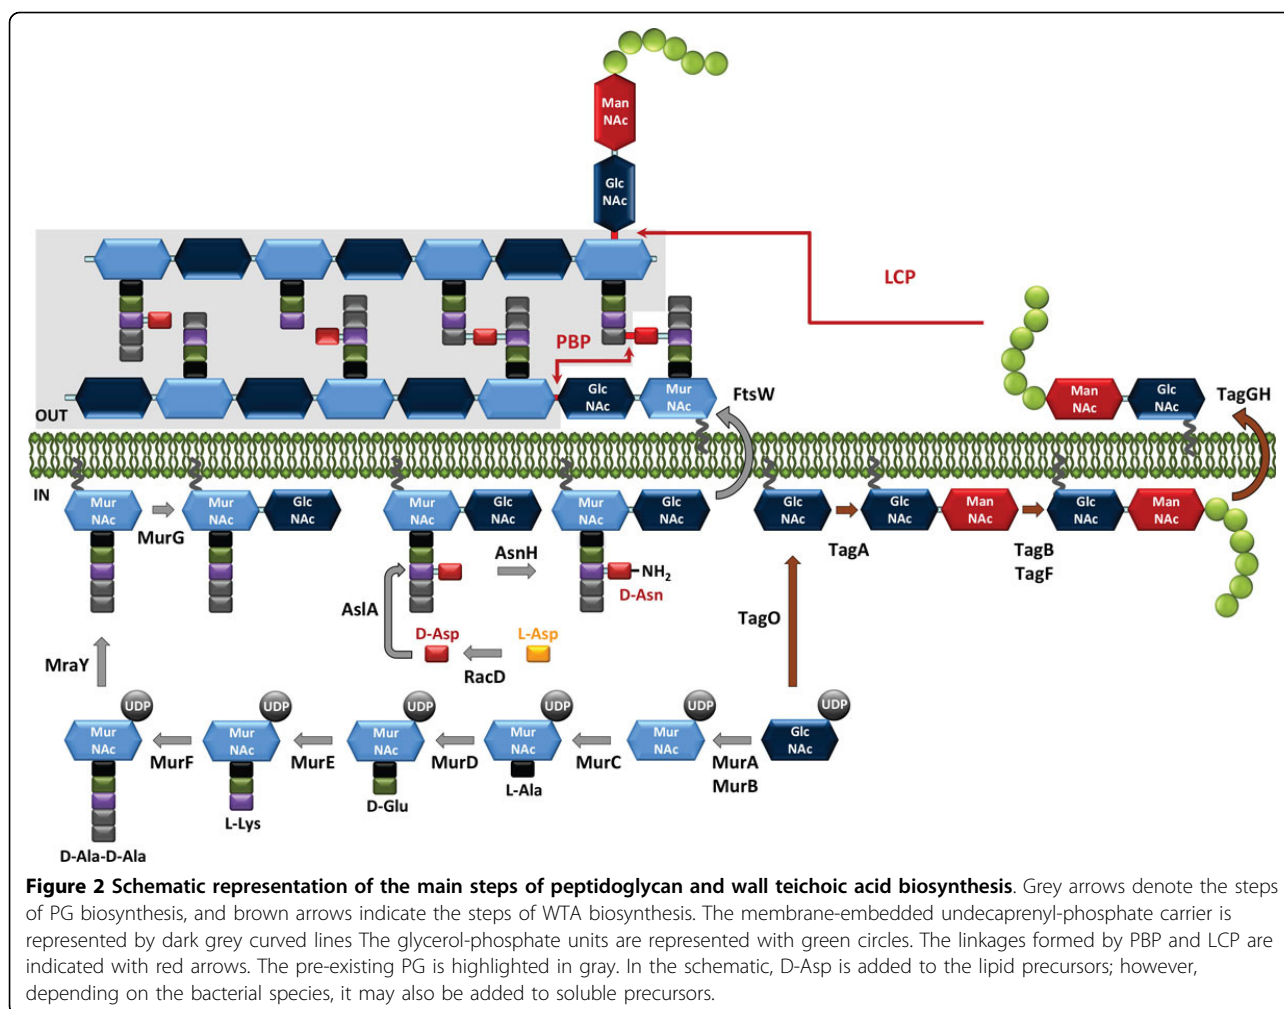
Man NAc

Glc NAc

LCP

PBP

Glc NAc

Mur NAc

FtsW

Man NAc

Glc NAc

TagGH

OUT

IN

Mur NAc

MurG

Mur NAc

Glc NAc

Mur NAc

Glc NAc

Mur NAc

Glc NAc

Glc NAc

Glc NAc

Man NAc

Glc NAc

Man NAc

AsnH

$NH_2$

D-Asn

TagA

TagB
TagF

AslA

D-Asp

L-Asp

TagO

RacD

MraY

UDP

Mur NAc

UDP

Mur NAc

UDP

Mur NAc

UDP

Mur NAc

UDP

Mur NAc

UDP

Glc NAc

MurF

MurE

MurD

MurC

MurA
MurB

L-Lys

D-Glu

L-Ala

D-Ala-D-Ala

**Figure 2 Schematic representation of the main steps of peptidoglycan and wall teichoic acid biosynthesis**. Grey arrows denote the steps of PG biosynthesis, and brown arrows indicate the steps of WTA biosynthesis. The membrane-embedded undecaprenyl-phosphate carrier is represented by dark grey curved lines The glycerol-phosphate units are represented with green circles. The linkages formed by PBP and LCP are indicated with red arrows. The pre-existing PG is highlighted in gray. In the schematic, D-Asp is added to the lipid precursors; however, depending on the bacterial species, it may also be added to soluble precursors.